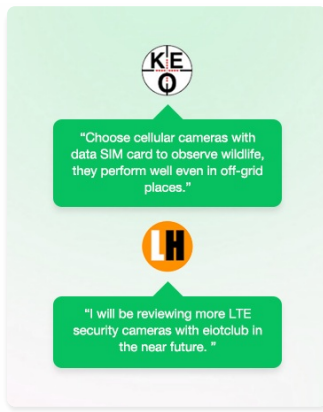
KEO

“Choose cellular cameras with data SIM card to observe wildlife, they perform well even in off-grid places.”

LH

“I will be reviewing more LTE security cameras with elotclub in the near future. ”